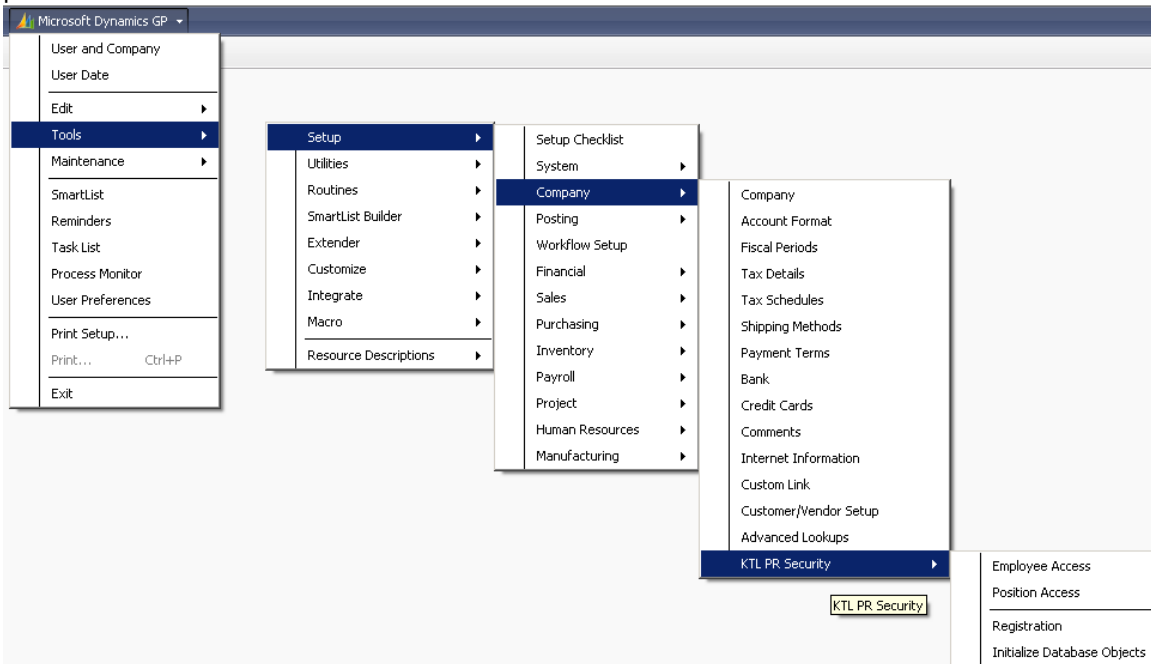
Microsoft Dynamics GP

User and Company
User Date
Edit
Tools
Maintenance
SmartList
Reminders
Task List
Process Monitor
User Preferences
Print Setup...
Print... Ctrl+P
Exit

Setup
Utilities
Routines
SmartList Builder
Extender
Customize
Integrate
Macro
Resource Descriptions

Setup Checklist
System
Company
Posting
Workflow Setup
Financial
Sales
Purchasing
Inventory
Payroll
Project
Human Resources
Manufacturing

Company
Account Format
Fiscal Periods
Tax Details
Tax Schedules
Shipping Methods
Payment Terms
Bank
Credit Cards
Comments
Internet Information
Custom Link
Customer/Vendor Setup
Advanced Lookups
KTL PR Security

KTL PR Security

Employee Access
Position Access
Registration
Initialize Database Objects